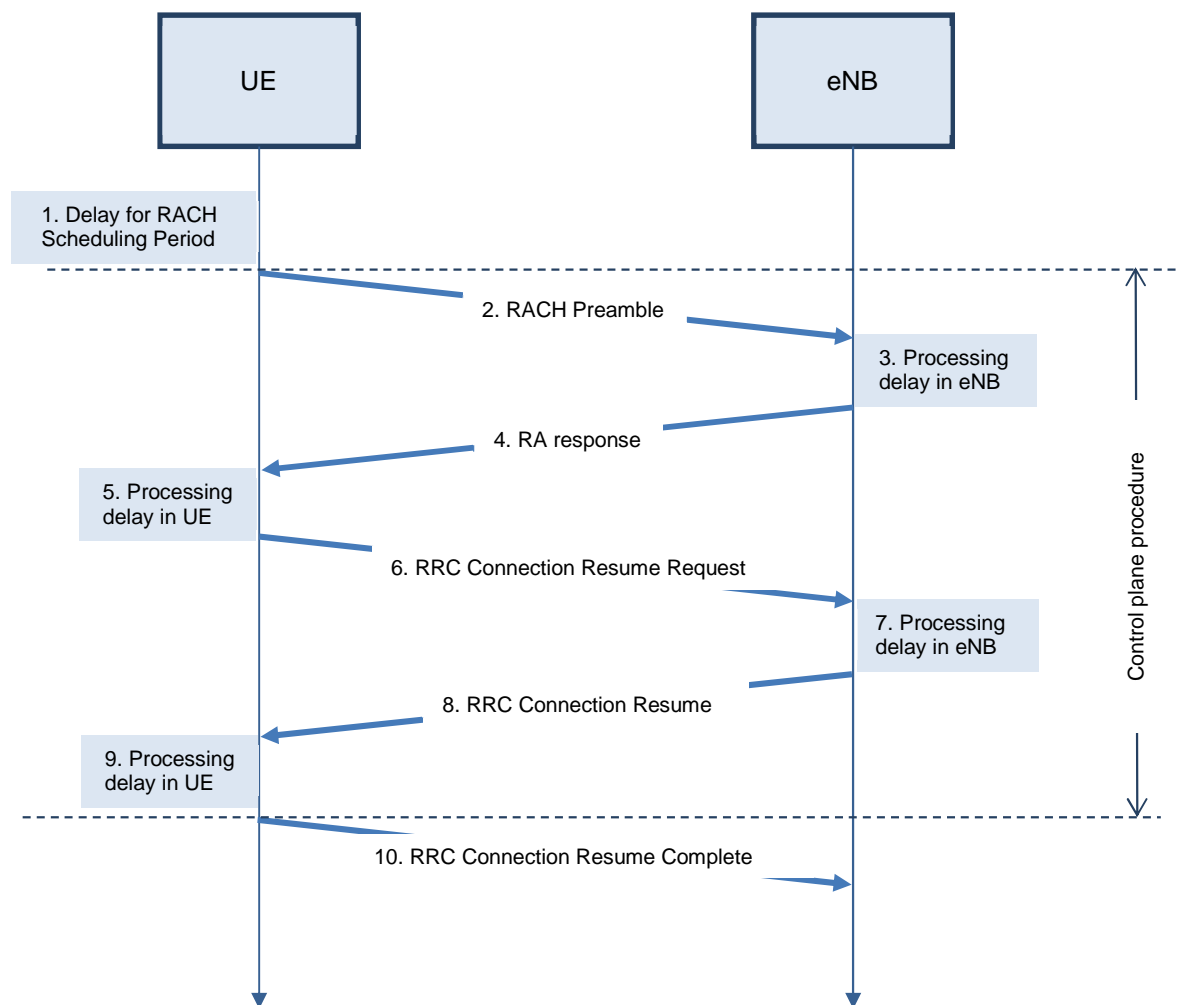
UE

eNB

1. Delay for RACH Scheduling Period

2. RACH Preamble

3. Processing delay in eNB

4. RA response

5. Processing delay in UE

6. RRC Connection Resume Request

7. Processing delay in eNB

8. RRC Connection Resume

9. Processing delay in UE

10. RRC Connection Resume Complete

Control plane procedure